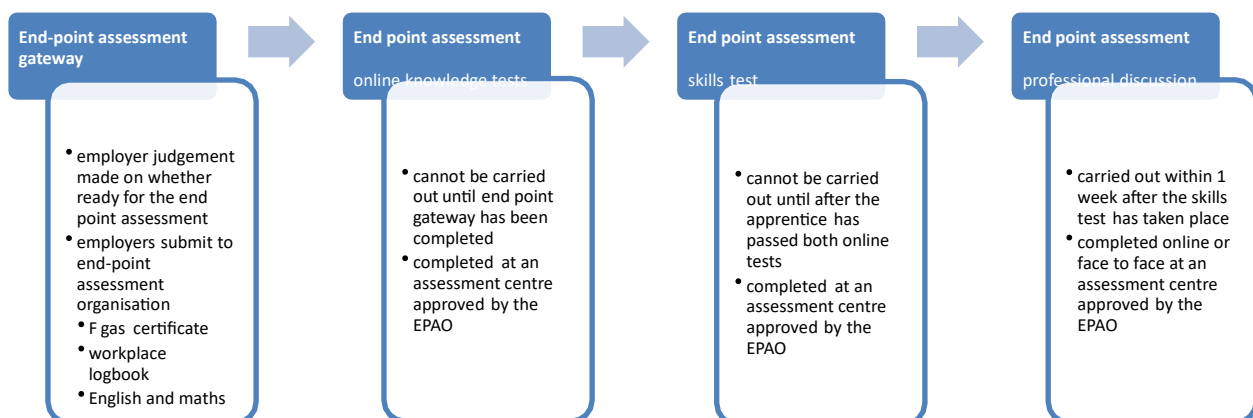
End-point assessment gateway

• employer judgement made on whether ready for the end point assessment
• employers submit to end-point assessment organisation
  • F gas certificate
  • workplace logbook
  • English and maths

End point assessment

online knowledge tests

• cannot be carried out until end point gateway has been completed
• completed at an assessment centre approved by the EPAO

End point assessment

skills test

• cannot be carried out until after the apprentice has passed both online tests
• completed at an assessment centre approved by the EPAO

End point assessment

professional discussion

• carried out within 1 week after the skills test has taken place
• completed online or face to face at an assessment centre approved by the EPAO